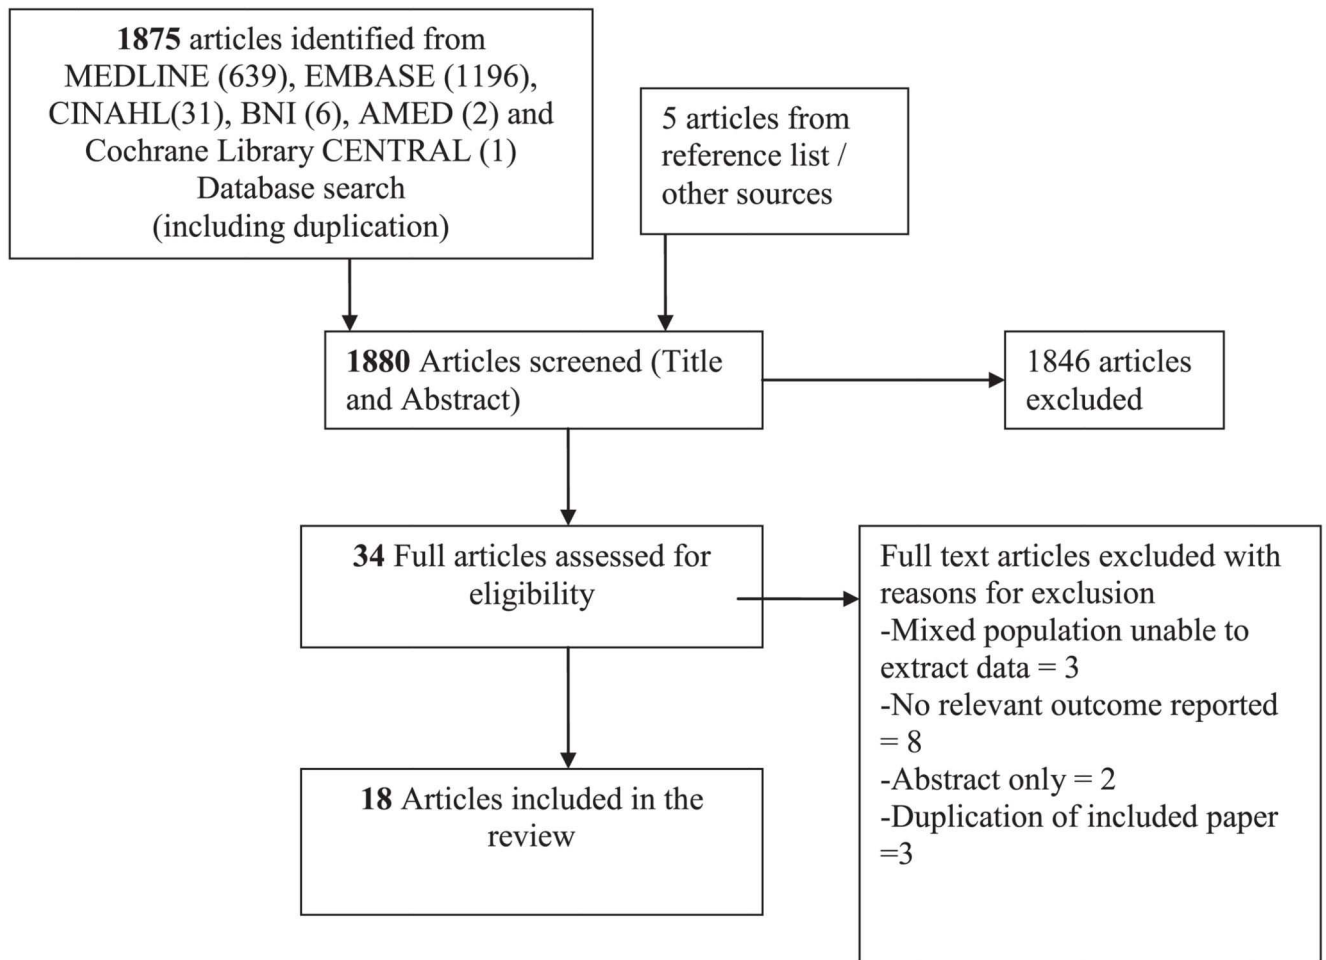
**1875** articles identified from MEDLINE (639), EMBASE (1196), CINAHL(31), BNI (6), AMED (2) and Cochrane Library CENTRAL (1) Database search (including duplication)

5 articles from reference list / other sources

**1880** Articles screened (Title and Abstract)

1846 articles excluded

**34** Full articles assessed for eligibility

Full text articles excluded with reasons for exclusion
-Mixed population unable to extract data = 3
-No relevant outcome reported = 8
-Abstract only = 2
-Duplication of included paper =3

**18** Articles included in the review